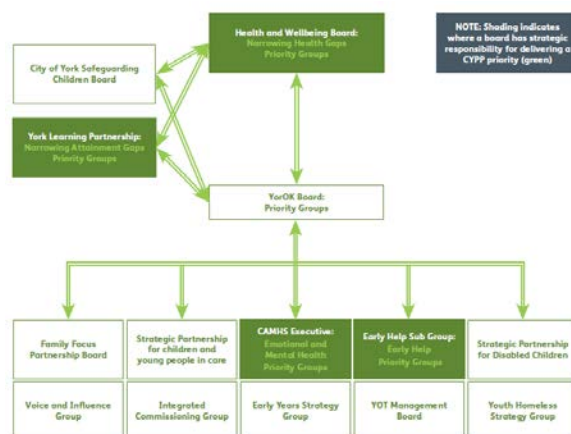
Health and Wellbeing Board:
Narrowing Health Gaps
Priority Groups

NOTE: Shading indicates where a board has strategic responsibility for delivering a CYPP priority (green)

City of York Safeguarding Children Board

York Learning Partnership:
Narrowing Attainment Gaps
Priority Groups

YorOK Board:
Priority Groups

Family Focus Partnership Board

Strategic Partnership for children and young people in care

CAMHS Executive:
Emotional and Mental Health
Priority Groups

Early Help Sub Group:
Early Help
Priority Groups

Strategic Partnership for Disabled Children

Voice and Influence Group

Integrated Commissioning Group

Early Years Strategy Group

YOT Management Board

Youth Homeless Strategy Group